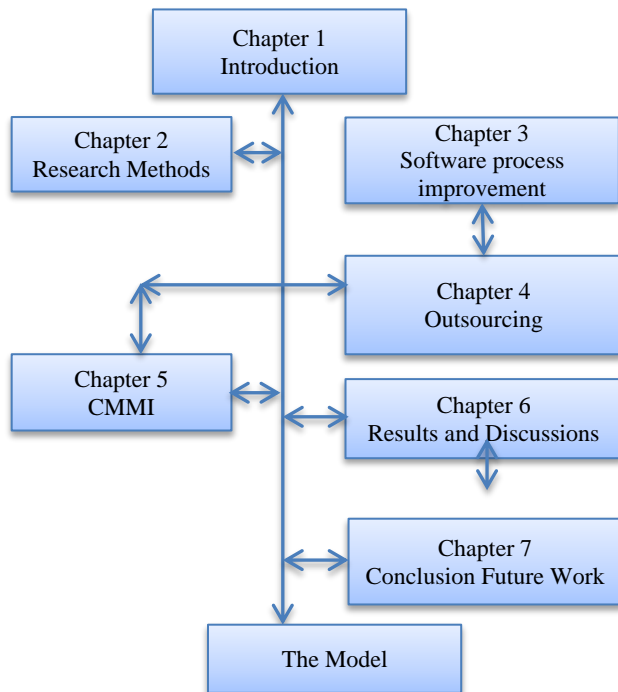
Chapter 1
Introduction

Chapter 2
Research Methods

Chapter 3
Software process improvement

Chapter 4
Outsourcing

Chapter 5
CMMI

Chapter 6
Results and Discussions

Chapter 7
Conclusion Future Work

The Model